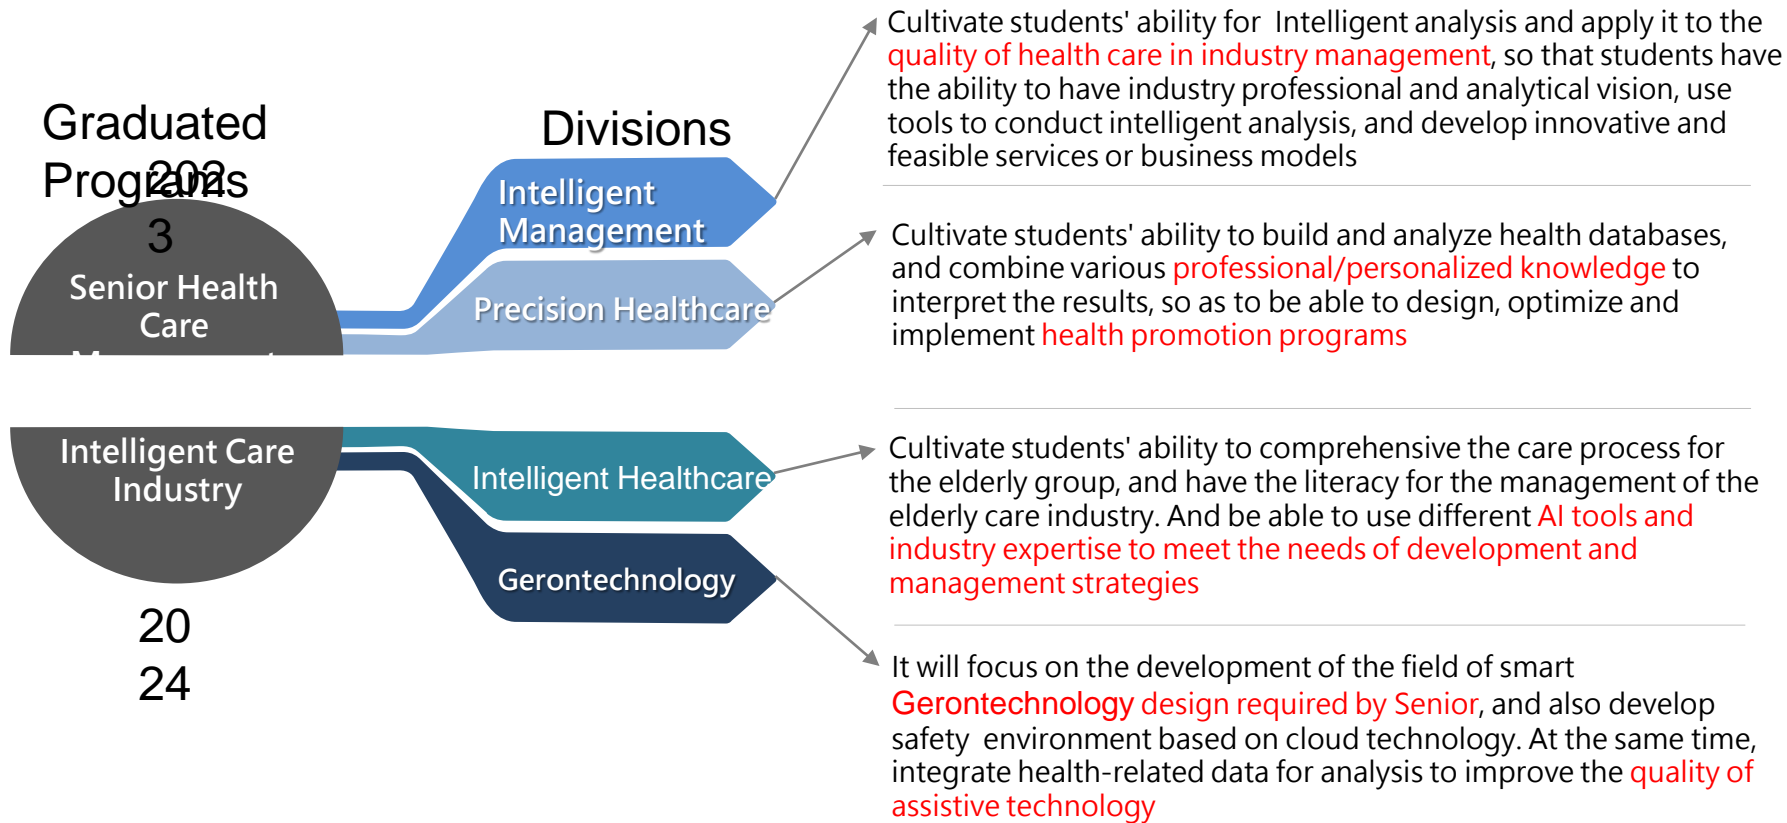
Graduated Programs

202
3

Senior Health Care

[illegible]

Intelligent Care Industry

20
24

Divisions

Intelligent Management

Precision Healthcare

Intelligent Healthcare

Gerontechnology

Cultivate students' ability for Intelligent analysis and apply it to the quality of health care in industry management, so that students have the ability to have industry professional and analytical vision, use tools to conduct intelligent analysis, and develop innovative and feasible services or business models

Cultivate students' ability to build and analyze health databases, and combine various professional/personalized knowledge to interpret the results, so as to be able to design, optimize and implement health promotion programs

Cultivate students' ability to comprehensive the care process for the elderly group, and have the literacy for the management of the elderly care industry. And be able to use different AI tools and industry expertise to meet the needs of development and management strategies

It will focus on the development of the field of smart Gerontechnology design required by Senior, and also develop safety environment based on cloud technology. At the same time, integrate health-related data for analysis to improve the quality of assistive technology